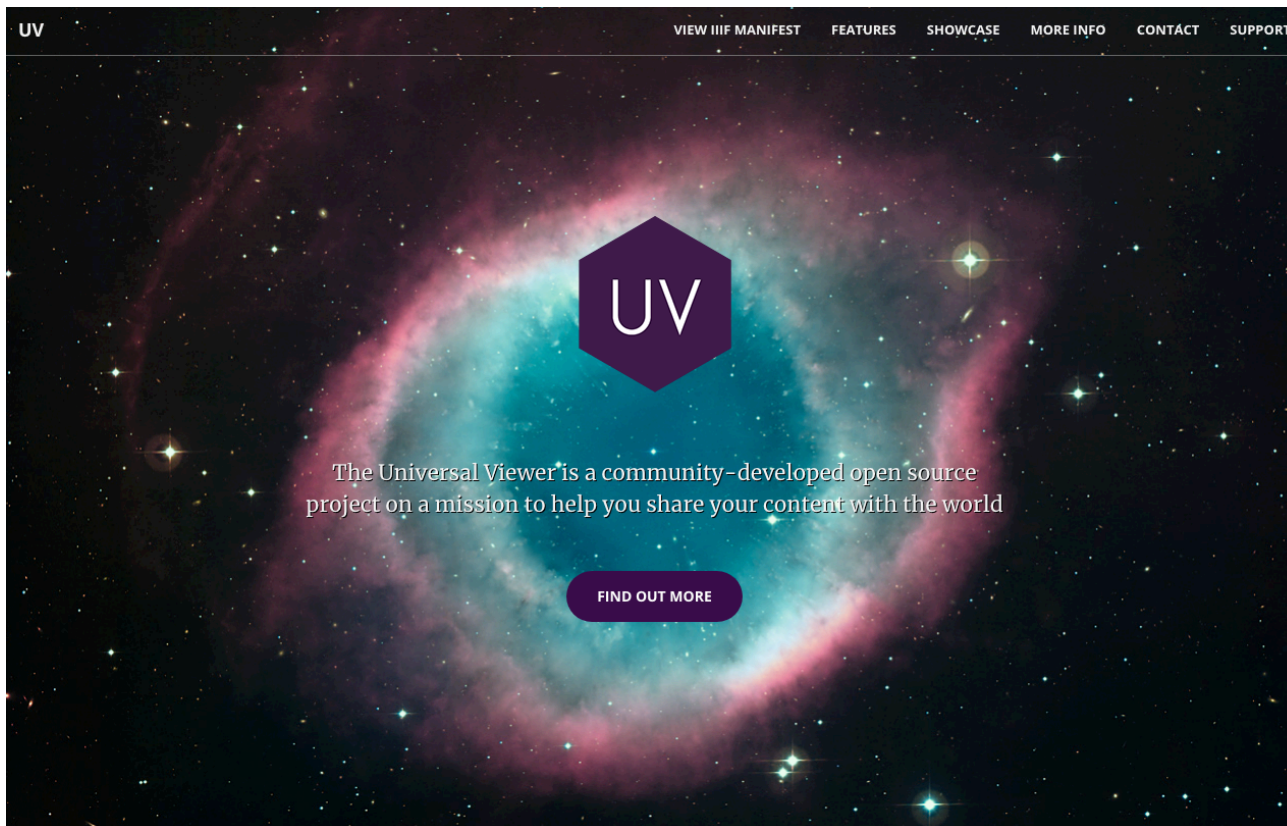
UV

VIEW IIIF MANIFEST FEATURES SHOWCASE MORE INFO CONTACT SUPPORT

UV

The Universal Viewer is a community-developed open source project on a mission to help you share your content with the world

FIND OUT MORE